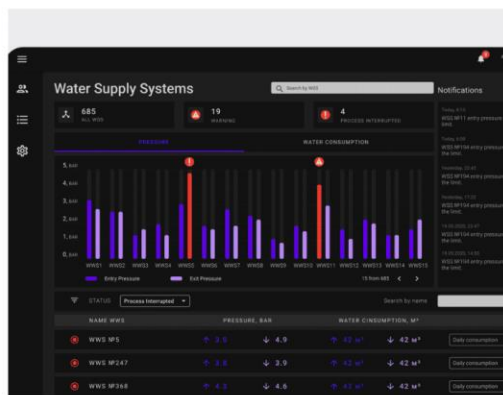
Water Supply Systems

Search by WSS

Notifications

685
ALL WSS

19
WARNING

4
PROCESS INTERRUPTED

PRESSURE

WATER CONSUMPTION

5, bar
4, bar
3, bar
2, bar
1, bar
0, bar

WWS1 WWS2 WWS3 WWS4 WWS5 WWS6 WWS7 WWS8 WWS9 WWS10 WWS11 WWS12 WWS13 WWS14 WWS15

Entry Pressure
Exit Pressure

15 from 685

STATUS
Process Interrupted

Search by name

NAME WWS
PRESSURE, BAR
WATER CONSUMPTION, M³

WWS №5
↑ 3.5
↓ 4.9
↑ 42 m³
↓ 42 m³
Daily consumption

WWS №247
↑ 3.5
↓ 3.9
↑ 42 m³
↓ 42 m³
Daily consumption

WWS №368
↑ 4.5
↓ 4.6
↑ 42 m³
↓ 42 m³
Daily consumption

Today, 8:15
WSS №11 entry pressure the limit.

Today, 3:08
WSS №184 entry pressure the limit.

Yesterday, 23:41
WSS №184 entry pressure the limit.

Yesterday, 17:03
WSS №104 entry pressure the limit.

18.05.2020, 22:07
WSS №104 entry pressure the limit.

18.05.2020, 14:05
WSS №104 entry pressure the limit.